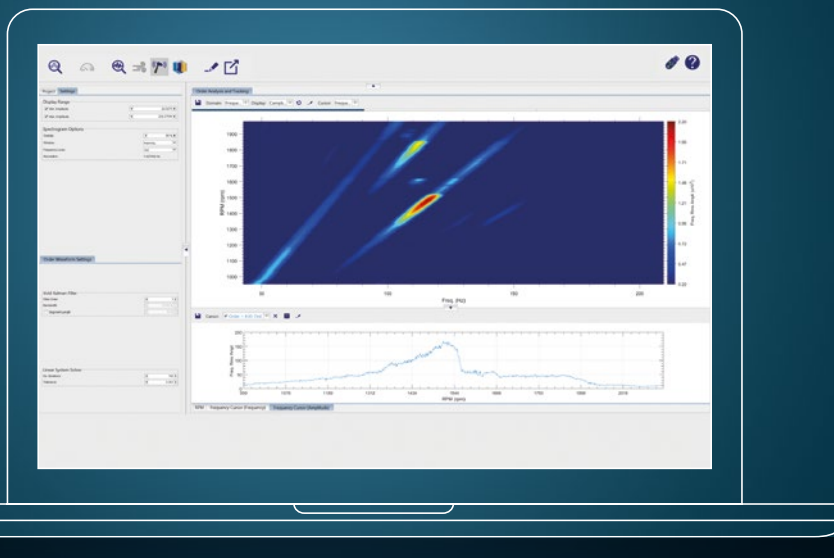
Region Settings

Display Range

Spectrogram Options

Order Waveform Settings

Vold-Kalman Filter

Linear System Solve

Order Analysis and Tracking

Domain Display Cursor

1900
1800
1700
1600
1500
1400
1300
1200
1100
1000

RPM (rpm)

50
100
150
200

Freq. (Hz)

Cursor

RPM (rpm)

RPM Frequency Cursor (Frequency) Frequency Cursor (Amplitude)